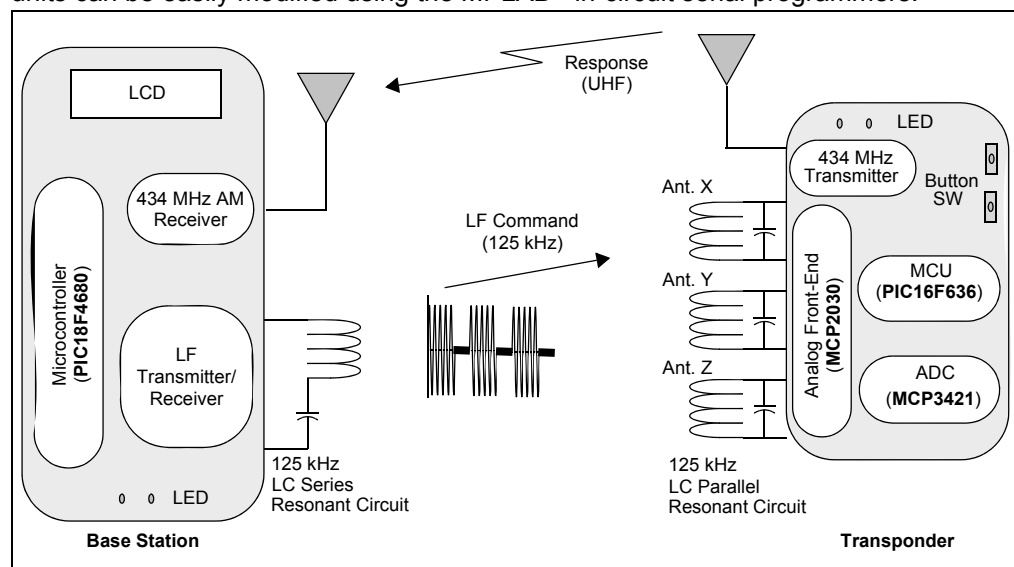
units can be easily modified using the MPLAB® in-circuit serial programmer.

LCD

434 MHz AM Receiver

Microcontroller (**PIC18F4680**)

LF Transmitter/ Receiver

Response (UHF)

LF Command (125 kHz)

125 kHz LC Series Resonant Circuit

LED

Base Station

LED

434 MHz Transmitter

Button SW

Ant. X

Ant. Y

Ant. Z

Analog Front-End (**MCP2030**)

MCU (**PIC16F636**)

ADC (**MCP3421**)

125 kHz LC Parallel Resonant Circuit

Transponder